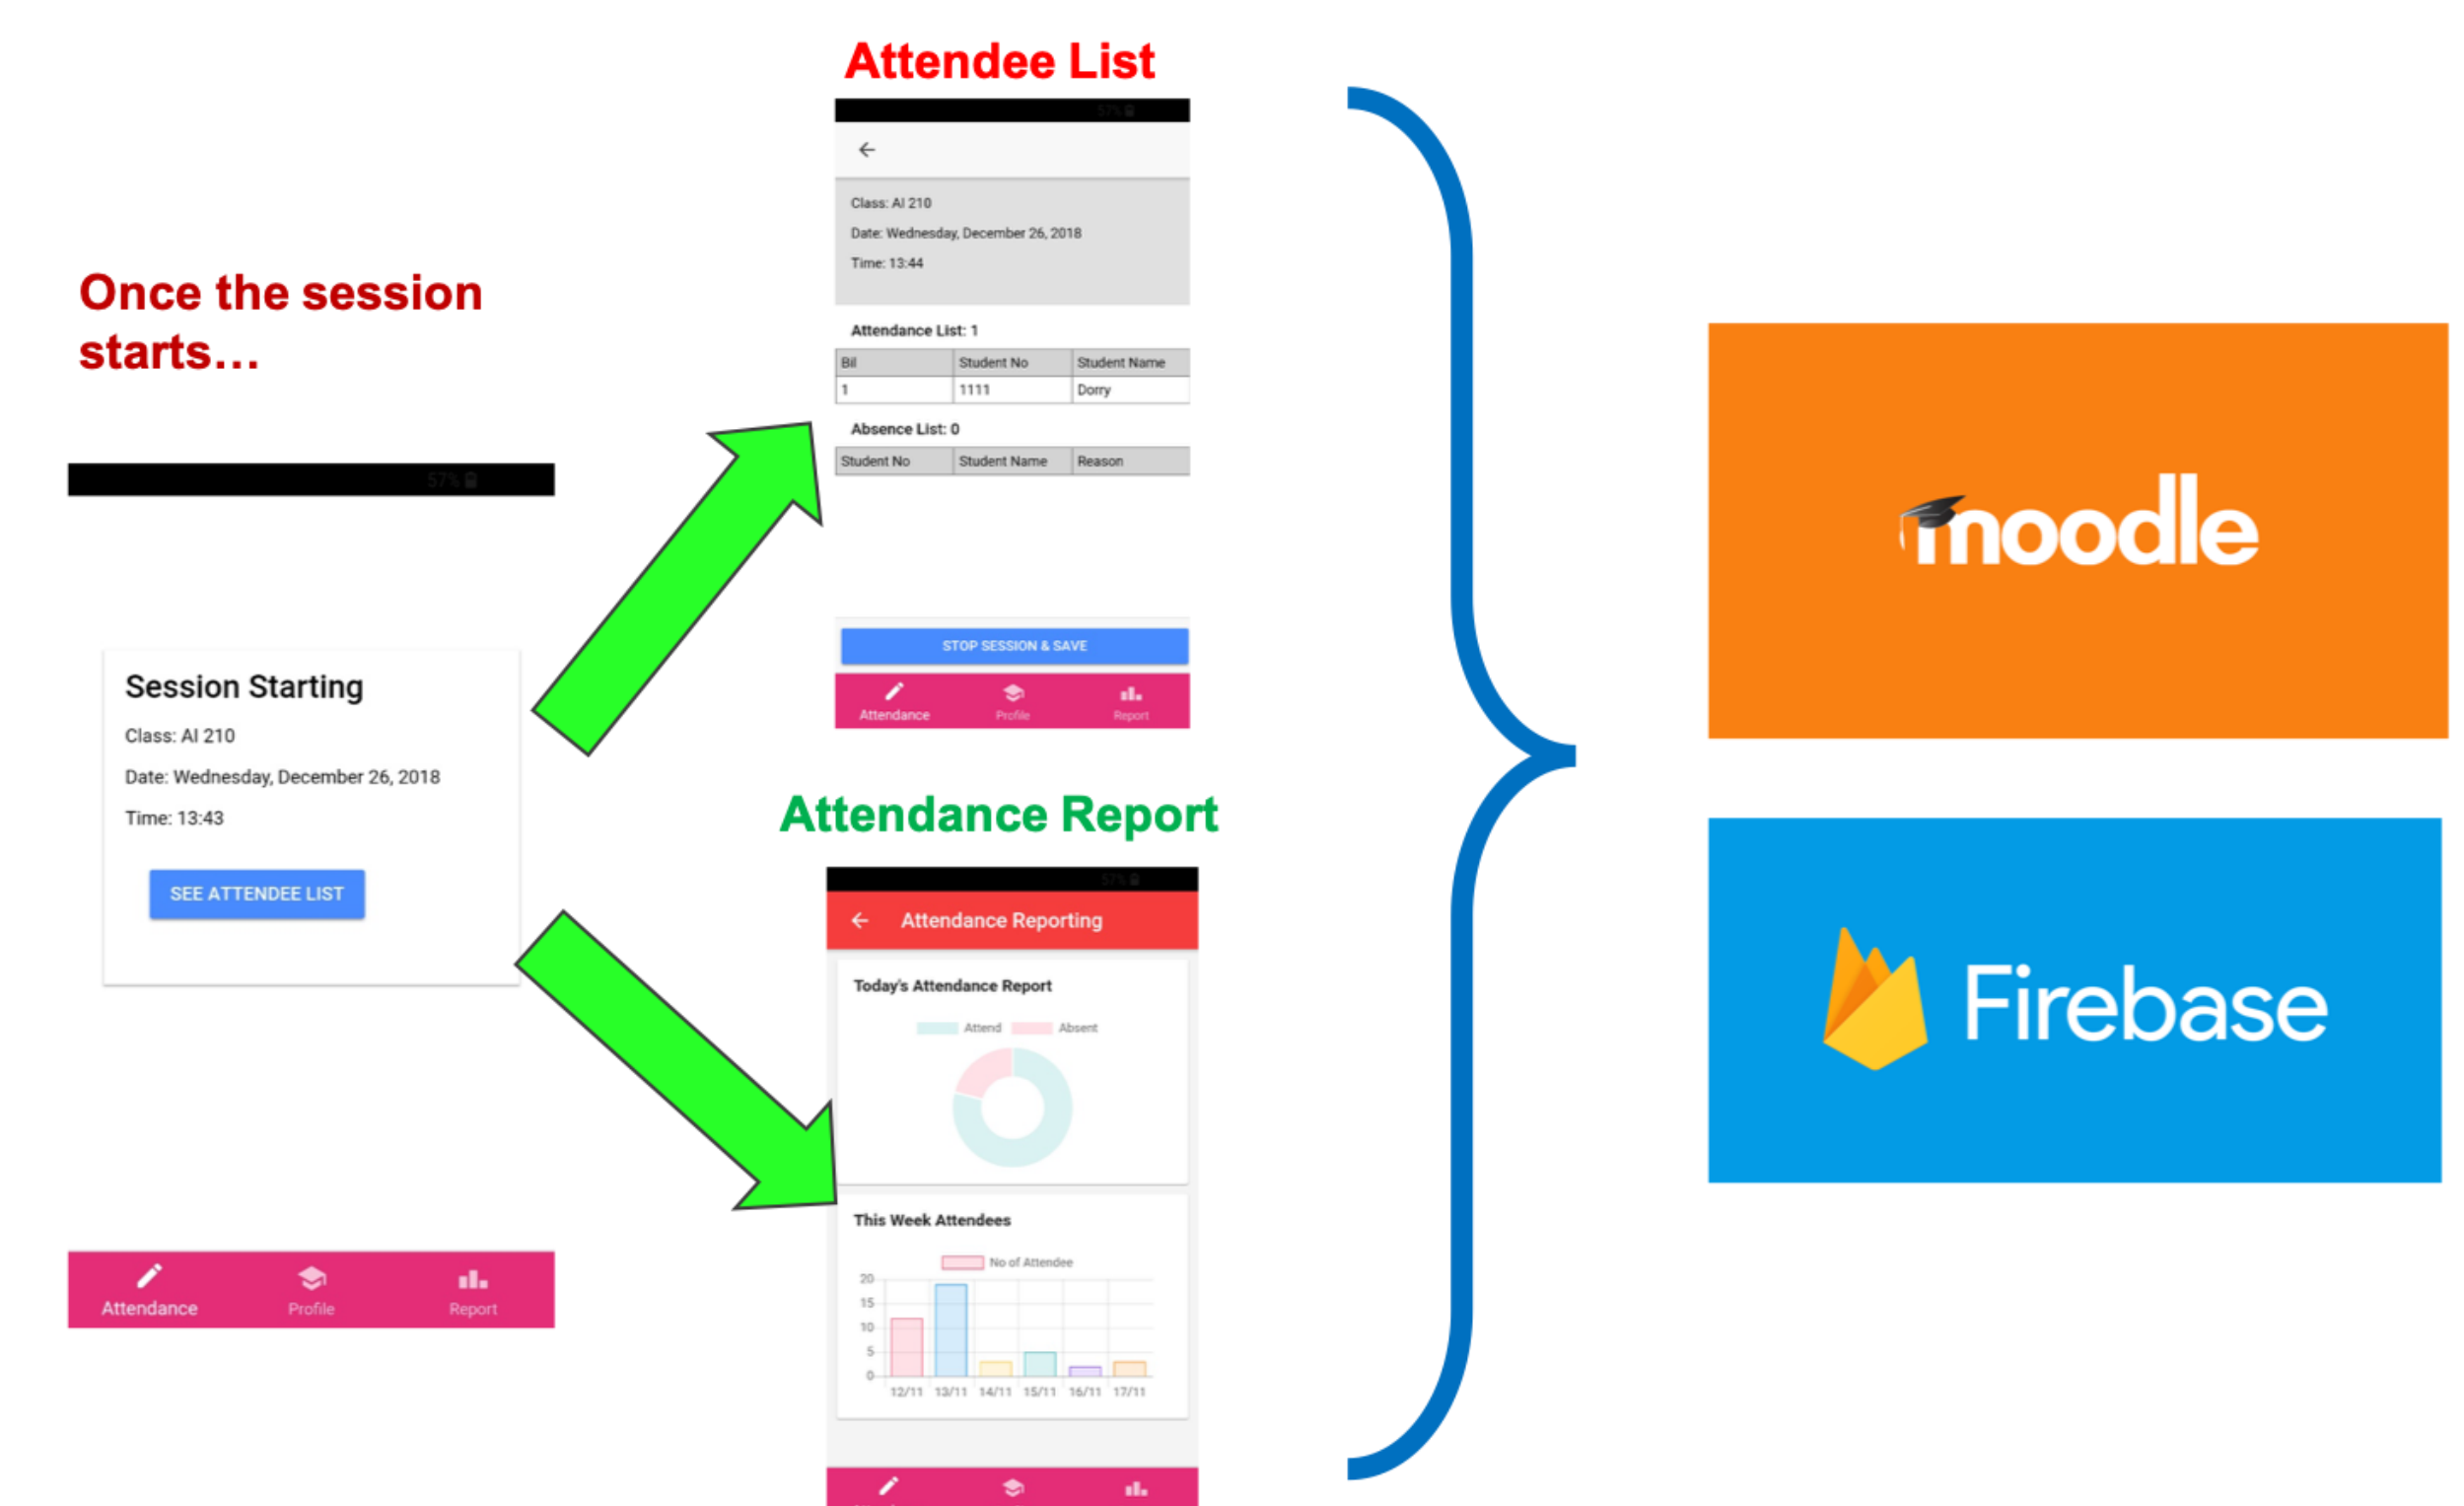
Once the session starts…

Session Starting

Class: AI 210

Date: Wednesday, December 26, 2018

Time: 13:43

SEE ATTENDEE LIST

Attendance Profile Report

Attendee List

Class: AI 210

Date: Wednesday, December 26, 2018

Time: 13:44

Attendance List: 1

| Bil | Student No | Student Name |
|---|---|---|
| 1 | 1111 | Dorry |

Absence List: 0

| Student No | Student Name | Reason |
|---|---|---|

STOP SESSION & SAVE

Attendance Profile Report

Attendance Report

Attendance Reporting

Today's Attendance Report

Attend Absent

This Week Attendees

No of Attendee

20
15
10
5
0

12/11 13/11 14/11 15/11 16/11 17/11

moodle

Firebase